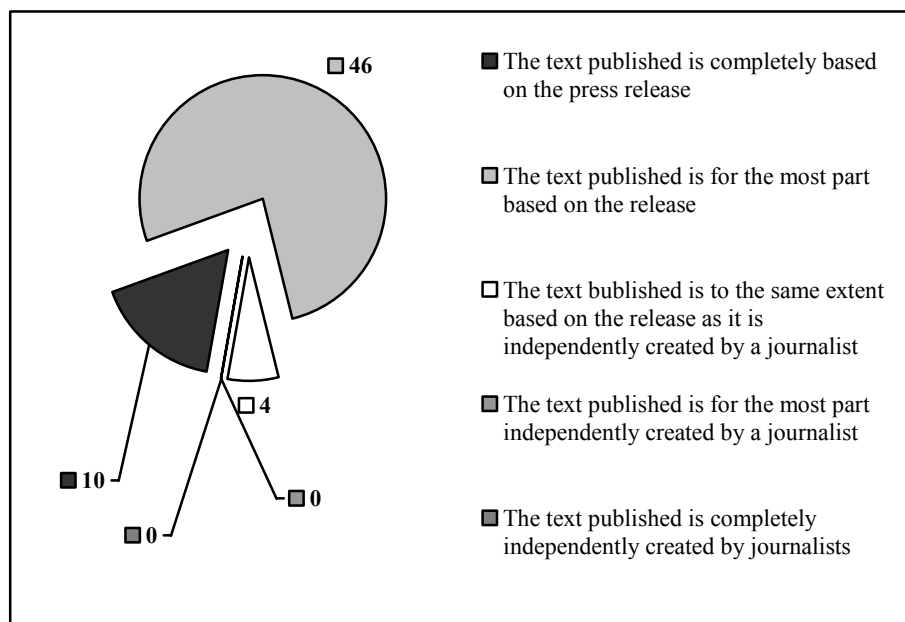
46

4

10

0

0

The text published is completely based on the press release

The text published is for the most part based on the release

The text bublished is to the same extent based on the release as it is independently created by a journalist

The text published is for the most part independently created by a journalist

The text published is completely independently created by journalists